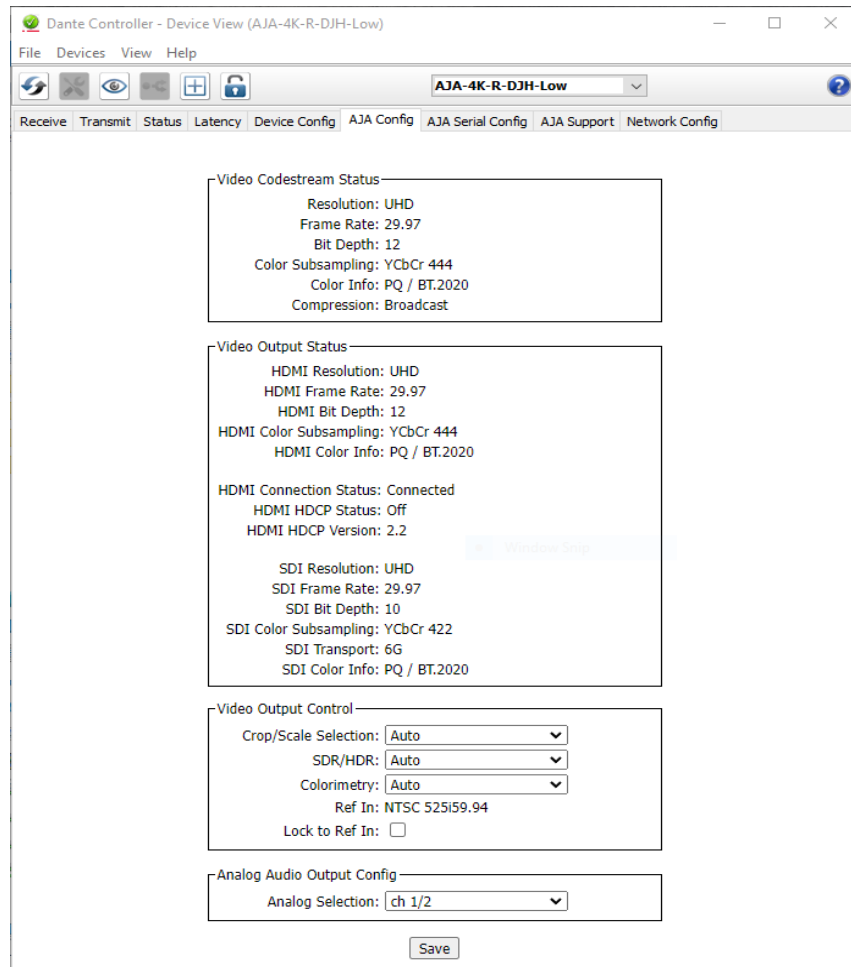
Dante Controller - Device View (AJA-4K-R-DJH-Low)

File Devices View Help

AJA-4K-R-DJH-Low

Receive | Transmit | Status | Latency | Device Config | AJA Config | AJA Serial Config | AJA Support | Network Config

Video Codestream Status
Resolution: UHD
Frame Rate: 29.97
Bit Depth: 12
Color Subsampling: YCbCr 444
Color Info: PQ / BT.2020
Compression: Broadcast

Video Output Status
HDMI Resolution: UHD
HDMI Frame Rate: 29.97
HDMI Bit Depth: 12
HDMI Color Subsampling: YCbCr 444
HDMI Color Info: PQ / BT.2020

HDMI Connection Status: Connected
HDMI HDCP Status: Off
HDMI HDCP Version: 2.2

Window Snip

SDI Resolution: UHD
SDI Frame Rate: 29.97
SDI Bit Depth: 10
SDI Color Subsampling: YCbCr 422
SDI Transport: 6G
SDI Color Info: PQ / BT.2020

Video Output Control
Crop/Scale Selection: Auto
SDR/HDR: Auto
Colorimetry: Auto
Ref In: NTSC 525i59.94
Lock to Ref In:

Analog Audio Output Config
Analog Selection: ch 1/2

Save